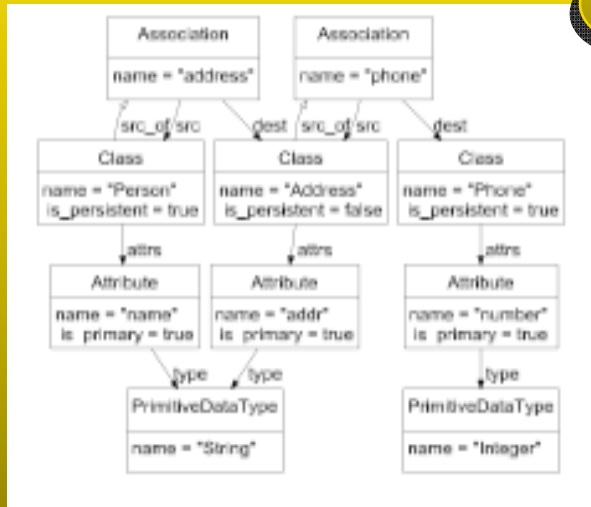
Association

name = "address"

Association

name = "phone"

src_of

src

dest

src_of

src

dest

Class

name = "Person"
is_persistent = true

Class

name = "Address"
is_persistent = false

Class

name = "Phone"
is_persistent = true

attrs

attrs

attrs

Attribute

name = "name"
is_primary = true

Attribute

name = "addr"
is_primary = true

Attribute

name = "number"
is_primary = true

type

type

type

PrimitiveDataType

name = "String"

PrimitiveDataType

name = "Integer"